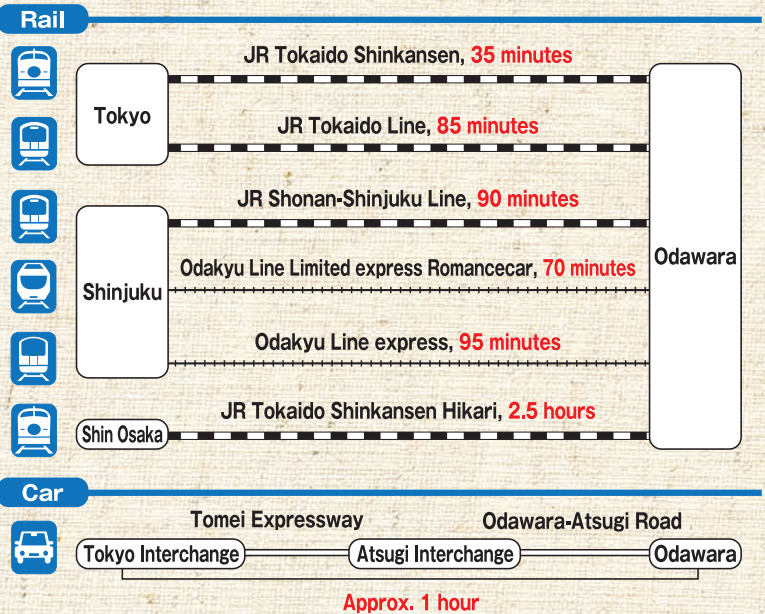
Rail

Tokyo

JR Tokaido Shinkansen, 35 minutes

JR Tokaido Line, 85 minutes

Shinjuku

JR Shonan-Shinjuku Line, 90 minutes

Odakyu Line Limited express Romancecar, 70 minutes

Odakyu Line express, 95 minutes

Shin Osaka

JR Tokaido Shinkansen Hikari, 2.5 hours

Odawara

Car

Tomei Expressway

Odawara-Atsugi Road

Tokyo Interchange

Atsugi Interchange

Odawara

Approx. 1 hour